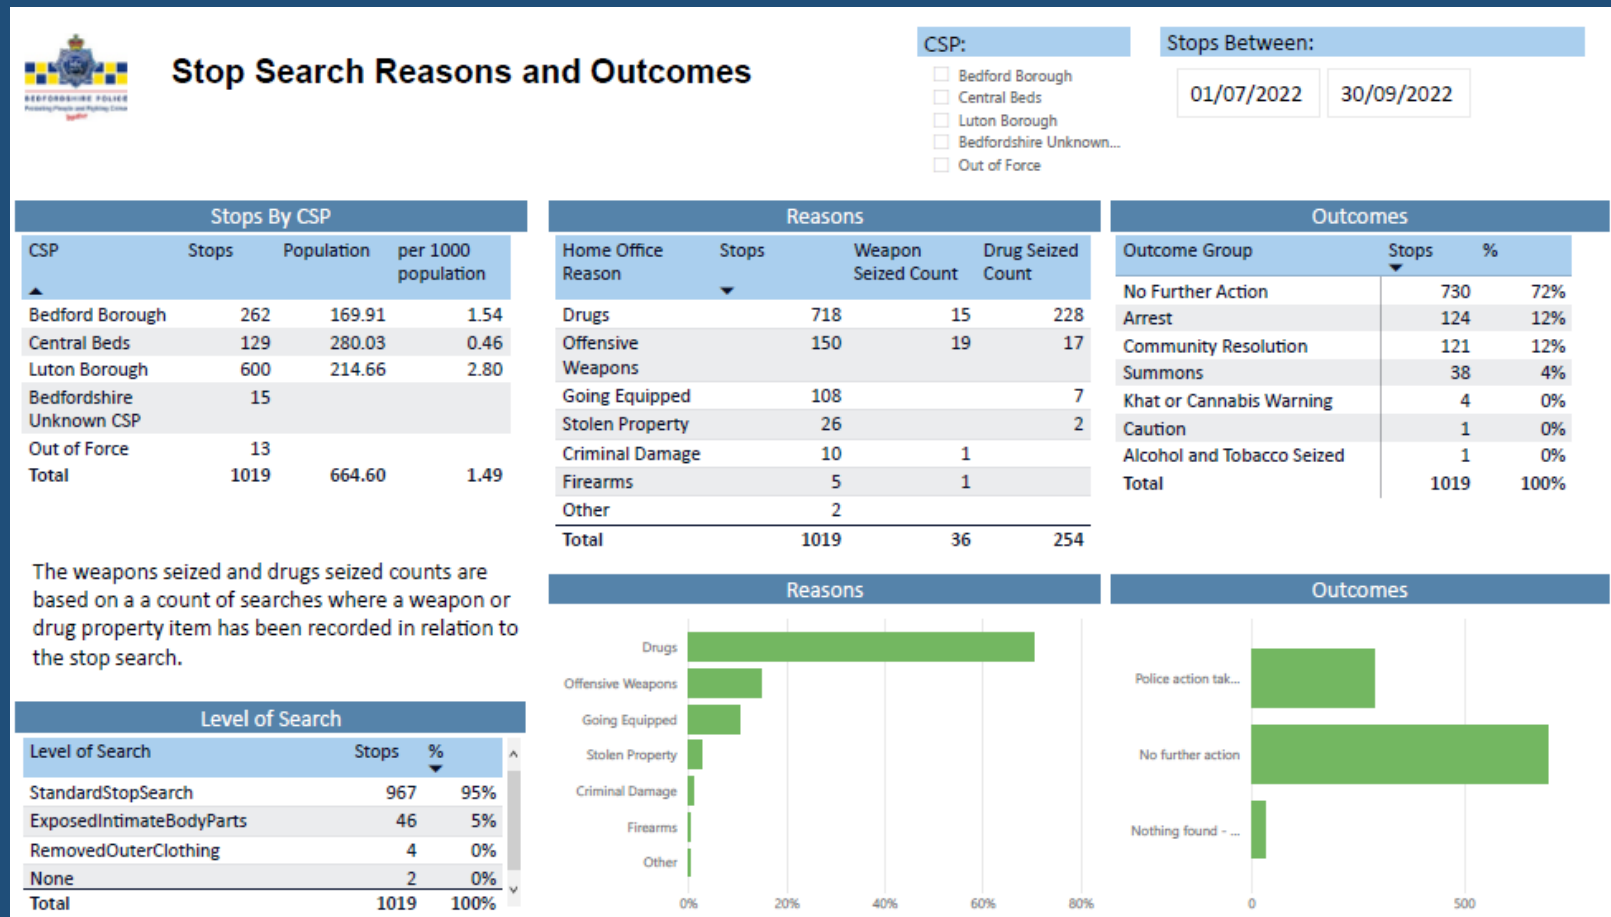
BEDFORDSHIRE POLICE

Stop Search Reasons and Outcomes

CSP:
Bedford Borough
Central Beds
Luton Borough
Bedfordshire Unknown...
Out of Force

Stops Between:
01/07/2022
30/09/2022

Stops By CSP

| CSP | Stops | Population | per 1000 population |
|---|---|---|---|
| Bedford Borough | 262 | 169.91 | 1.54 |
| Central Beds | 129 | 280.03 | 0.46 |
| Luton Borough | 600 | 214.66 | 2.80 |
| Bedfordshire Unknown CSP | 15 | | |
| Out of Force | 13 | | |
| Total | 1019 | 664.60 | 1.49 |

Reasons

| Home Office Reason | Stops | Weapon Seized Count | Drug Seized Count |
|---|---|---|---|
| Drugs | 718 | 15 | 228 |
| Offensive Weapons | 150 | 19 | 17 |
| Going Equipped | 108 | | 7 |
| Stolen Property | 26 | | 2 |
| Criminal Damage | 10 | 1 | |
| Firearms | 5 | 1 | |
| Other | 2 | | |
| Total | 1019 | 36 | 254 |

Outcomes

| Outcome Group | Stops | % |
|---|---|---|
| No Further Action | 730 | 72% |
| Arrest | 124 | 12% |
| Community Resolution | 121 | 12% |
| Summons | 38 | 4% |
| Khat or Cannabis Warning | 4 | 0% |
| Caution | 1 | 0% |
| Alcohol and Tobacco Seized | 1 | 0% |
| Total | 1019 | 100% |

The weapons seized and drugs seized counts are based on a a count of searches where a weapon or drug property item has been recorded in relation to the stop search.

Level of Search

| Level of Search | Stops | % |
|---|---|---|
| StandardStopSearch | 967 | 95% |
| ExposedIntimateBodyParts | 46 | 5% |
| RemovedOuterClothing | 4 | 0% |
| None | 2 | 0% |
| Total | 1019 | 100% |

Reasons

Drugs
Offensive Weapons
Going Equipped
Stolen Property
Criminal Damage
Firearms
Other
0%
20%
40%
60%
80%

Outcomes

Police action tak...
No further action
Nothing found - ...
0
500